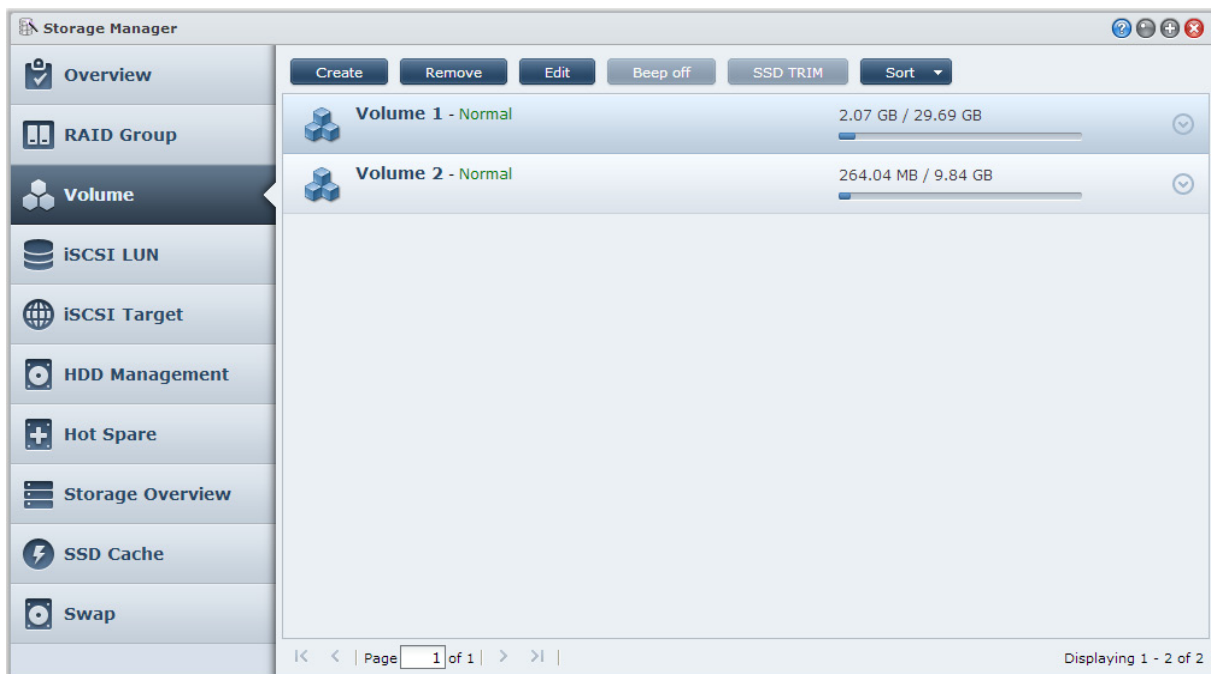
Storage Manager

Overview
RAID Group
Volume
iSCSI LUN
iSCSI Target
HDD Management
Hot Spare
Storage Overview
SSD Cache
Swap

Create
Remove
Edit
Beep off
SSD TRIM
Sort

Volume 1 - Normal
2.07 GB / 29.69 GB

Volume 2 - Normal
264.04 MB / 9.84 GB

Page 1 of 1

Displaying 1 - 2 of 2